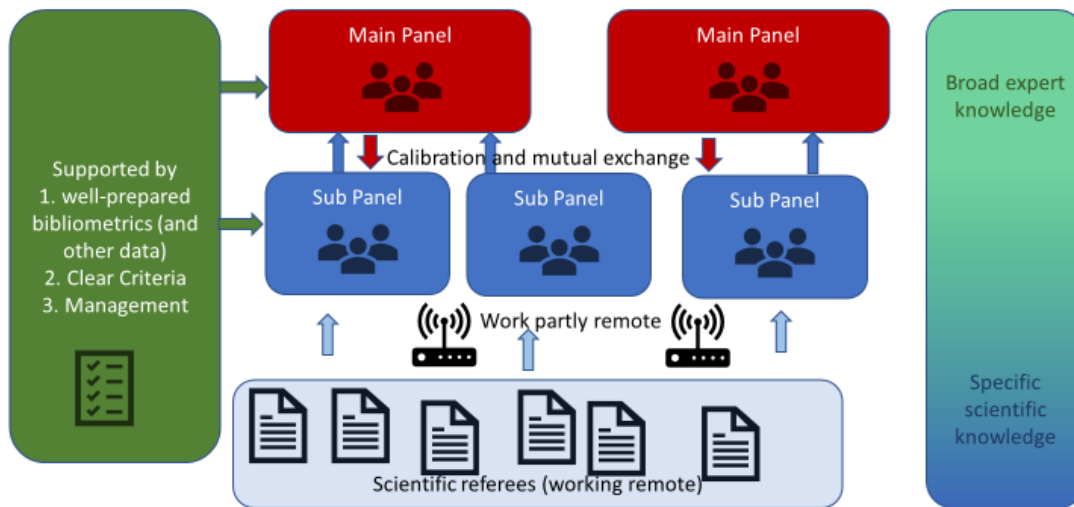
Supported by
1. well-prepared bibliometrics (and other data)
2. Clear Criteria
3. Management

Main Panel

Main Panel

Calibration and mutual exchange

Sub Panel

Sub Panel

Sub Panel

Work partly remote

Scientific referees (working remote)

Broad expert knowledge

Specific scientific knowledge